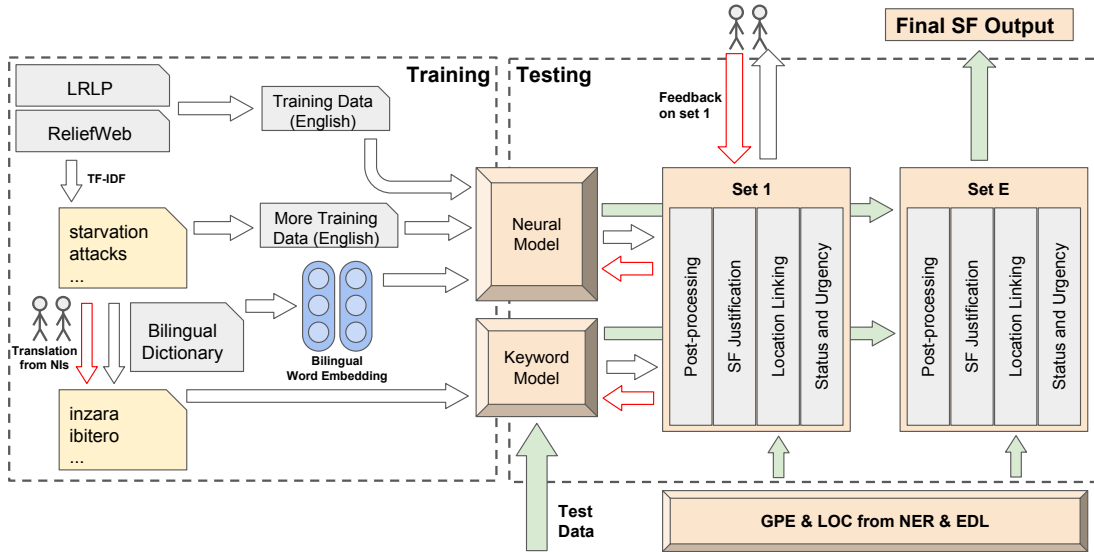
Final SF Output

Training

Testing

LRLP

ReliefWeb

Training Data (English)

TF-IDF

starvation
attacks
...

More Training Data (English)

Neural Model

Keyword Model

Bilingual Dictionary

Bilingual Word Embedding

Translation from NIs

inzara
ibitero
...

Feedback on set 1

Set 1

Post-processing

SF Justification

Location Linking

Status and Urgency

Set E

Post-processing

SF Justification

Location Linking

Status and Urgency

Test Data

GPE & LOC from NER & EDL